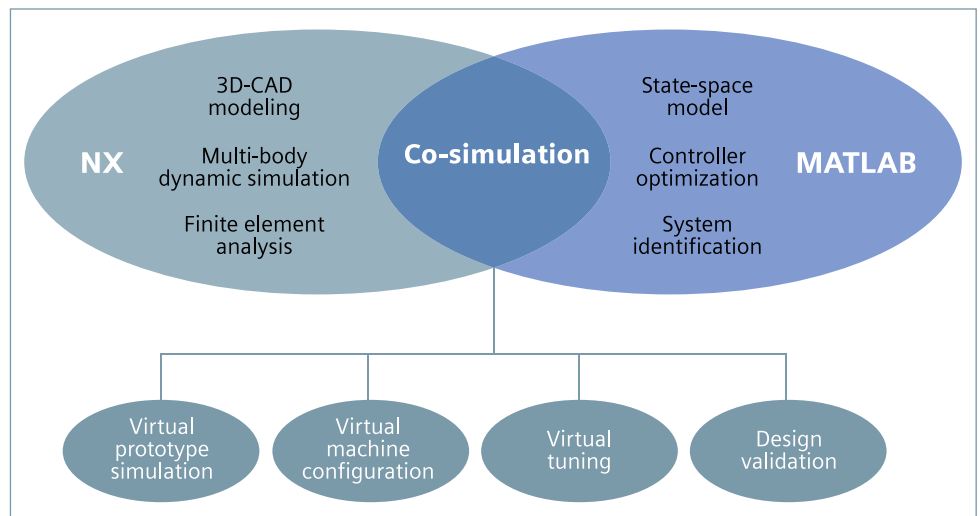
NX

3D-CAD modeling

Multi-body dynamic simulation

Finite element analysis

Co-simulation

State-space model

Controller optimization

System identification

MATLAB

Virtual prototype simulation

Virtual machine configuration

Virtual tuning

Design validation